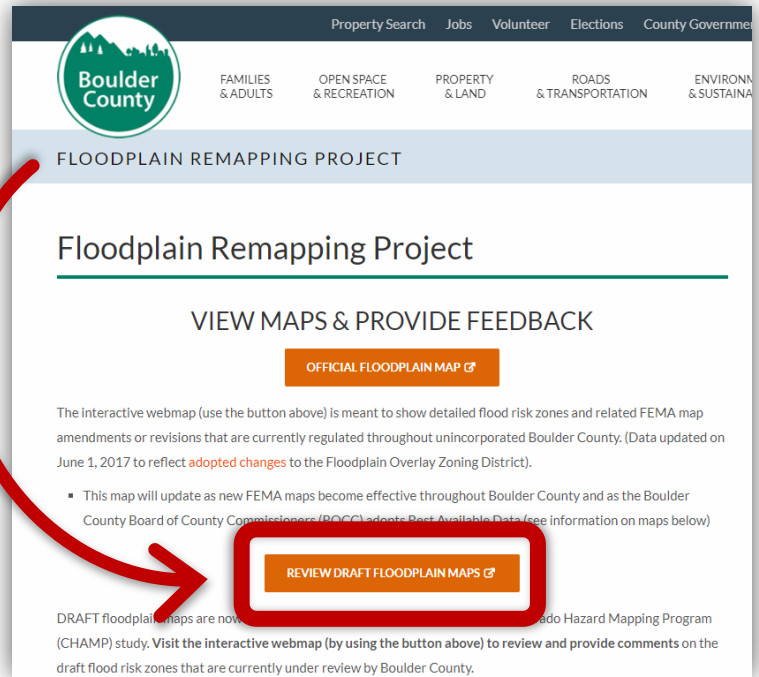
Property Search Jobs Volunteer Elections County Governmen

Boulder County

FAMILIES & ADULTS
OPEN SPACE & RECREATION
PROPERTY & LAND
ROADS & TRANSPORTATION
ENVIRONM & SUSTAINA

FLOODPLAIN REMAPPING PROJECT

Floodplain Remapping Project

VIEW MAPS & PROVIDE FEEDBACK

OFFICIAL FLOODPLAIN MAP

The interactive webmap (use the button above) is meant to show detailed flood risk zones and related FEMA map amendments or revisions that are currently regulated throughout unincorporated Boulder County. (Data updated on June 1, 2017 to reflect adopted changes to the Floodplain Overlay Zoning District).

▪ This map will update as new FEMA maps become effective throughout Boulder County and as the Boulder County Board of County Commissioners (BOCC) adopts Best Available Data (see information on maps below)

REVIEW DRAFT FLOODPLAIN MAPS

DRAFT floodplain maps are now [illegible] ado Hazard Mapping Program (CHAMP) study. Visit the interactive webmap (by using the button above) to review and provide comments on the draft flood risk zones that are currently under review by Boulder County.